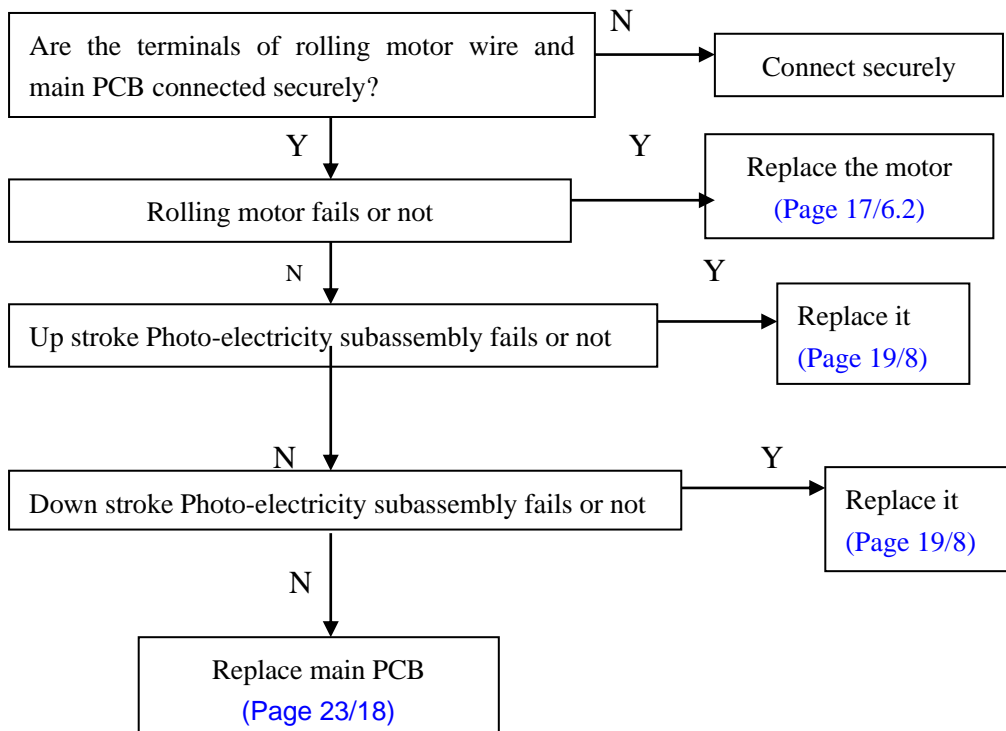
Are the terminals of rolling motor wire and main PCB connected securely?

N

Connect securely

Y

Y

Rolling motor fails or not

Replace the motor
(Page 17/6.2)

N

Y

Up stroke Photo-electricity subassembly fails or not

Replace it
(Page 19/8)

N

Y

Down stroke Photo-electricity subassembly fails or not

Replace it
(Page 19/8)

N

Replace main PCB
(Page 23/18)